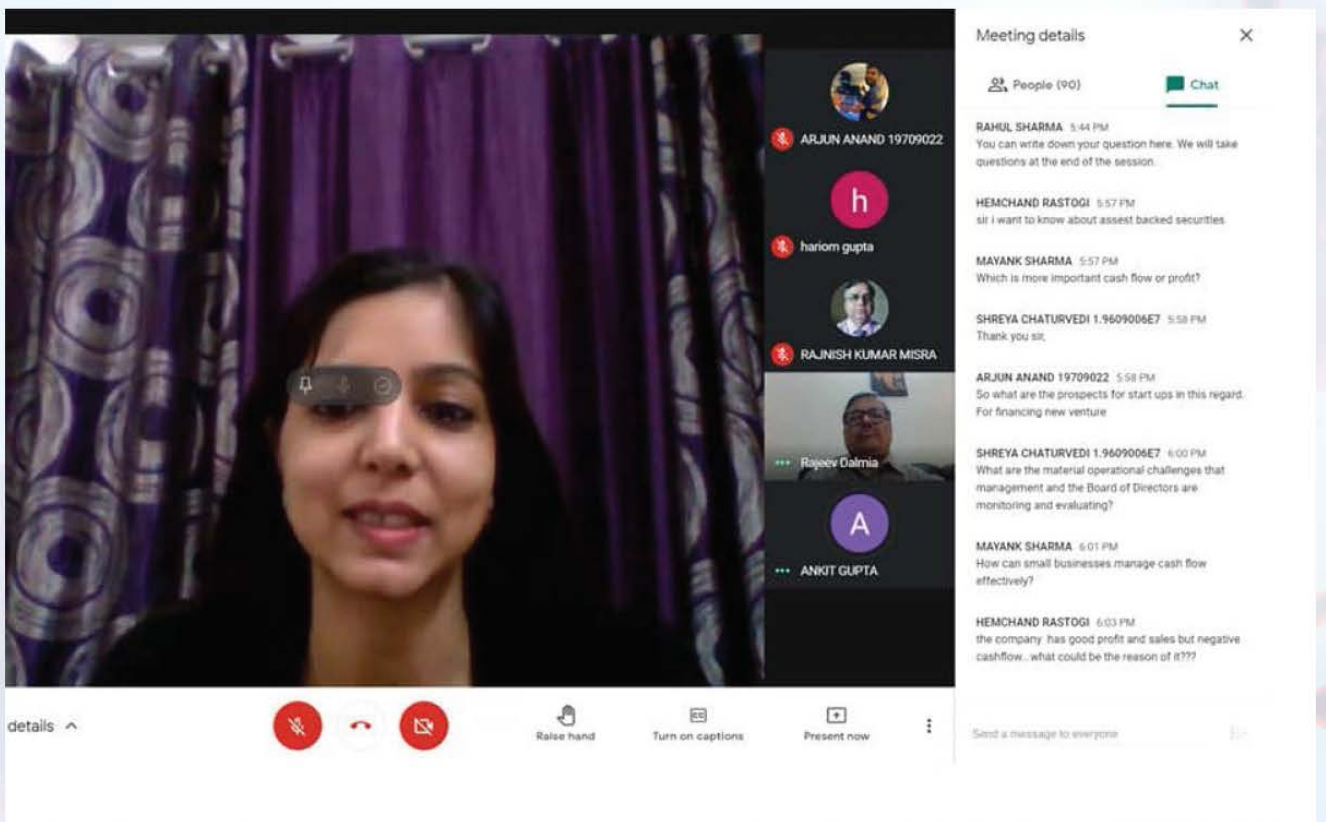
ARJUN ANAND 19709022

h

hariom gupta

RAJNISH KUMAR MISRA

Rajeev Dalmia

A

ANKIT GUPTA

details ^

Raise hand

Turn on captions

Present now

Meeting details

People (90)

Chat

RAHUL SHARMA 5:44 PM
You can write down your question here. We will take questions at the end of the session.

HEMCHAND RASTOGI 5:57 PM
sir i want to know about assest backed securities

MAYANK SHARMA 5:57 PM
Which is more important cash flow or profit?

SHREYA CHATURVEDI 1.9609006E7 5:58 PM
Thank you sir,

ARJUN ANAND 19709022 5:58 PM
So what are the prospects for start ups in this regard. For financing new venture

SHREYA CHATURVEDI 1.9609006E7 6:00 PM
What are the material operational challenges that management and the Board of Directors are monitoring and evaluating?

MAYANK SHARMA 6:01 PM
How can small businesses manage cash flow effectively?

HEMCHAND RASTOGI 6:03 PM
the company has good profit and sales but negative cashflow...what could be the reason of it???

Send a message to everyone